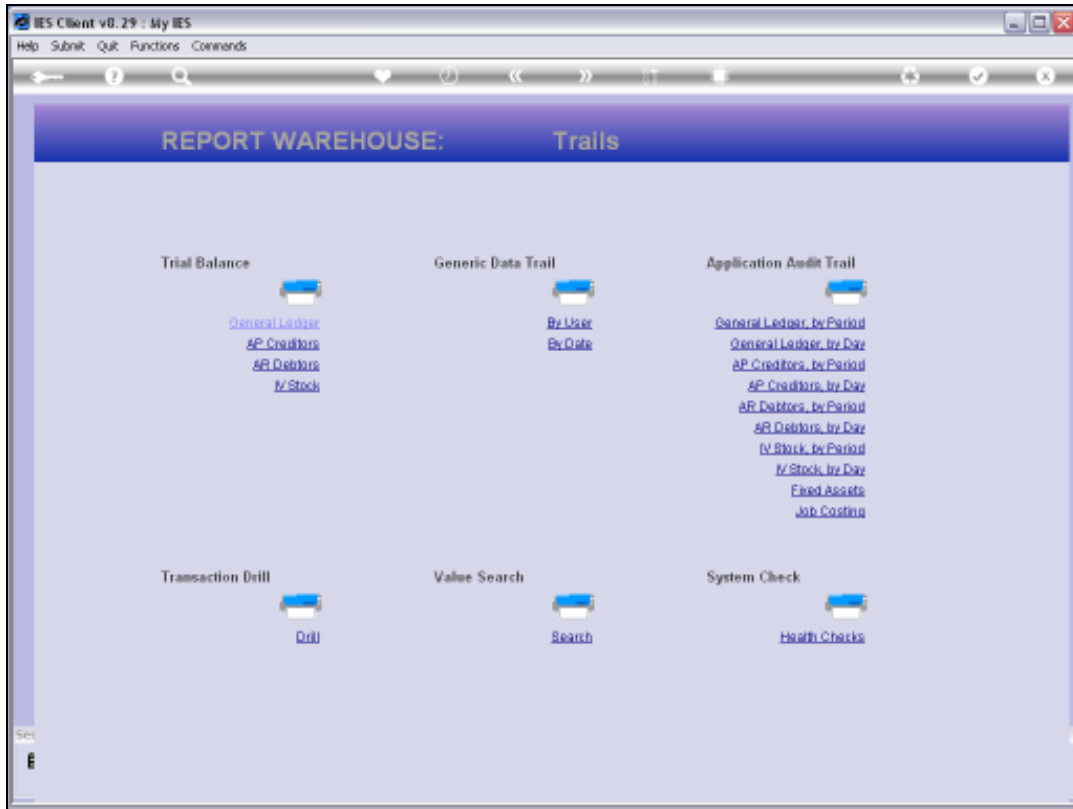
IES Client v8.29 : My IES

Help Submit Quit Functions Commands

REPORT WAREHOUSE: Trails

Trial Balance

General Ledger
AP Creditors
AR Debtors
IV Stock

Generic Data Trail

By User
By Date

Application Audit Trail

General Ledger, by Period
General Ledger, by Day
AP Creditors, by Period
AP Creditors, by Day
AR Debtors, by Period
AR Debtors, by Day
IV Stock, by Period
IV Stock, by Day
Fixed Assets
Job Costing

Transaction Drill

Drill

Value Search

Search

System Check

Health Checks

Se

E